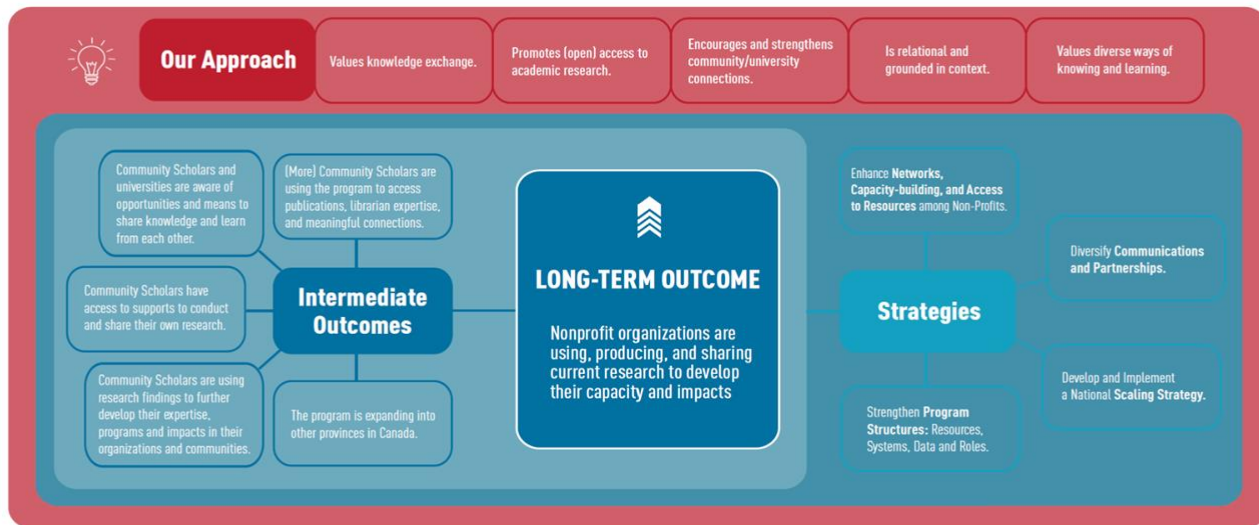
Our Approach

Values knowledge exchange.

Promotes (open) access to academic research.

Encourages and strengthens community/university connections.

Is relational and grounded in context.

Values diverse ways of knowing and learning.

Community Scholars and universities are aware of opportunities and means to share knowledge and learn from each other.

(More) Community Scholars are using the program to access publications, librarian expertise, and meaningful connections.

Community Scholars have access to supports to conduct and share their own research.

Intermediate Outcomes

Community Scholars are using research findings to further develop their expertise, programs and impacts in their organizations and communities.

The program is expanding into other provinces in Canada.

LONG-TERM OUTCOME

Nonprofit organizations are using, producing, and sharing current research to develop their capacity and impacts

Enhance Networks, Capacity-building, and Access to Resources among Non-Profits.

Diversify Communications and Partnerships.

Strategies

Develop and Implement a National Scaling Strategy.

Strengthen Program Structures: Resources, Systems, Data and Roles.